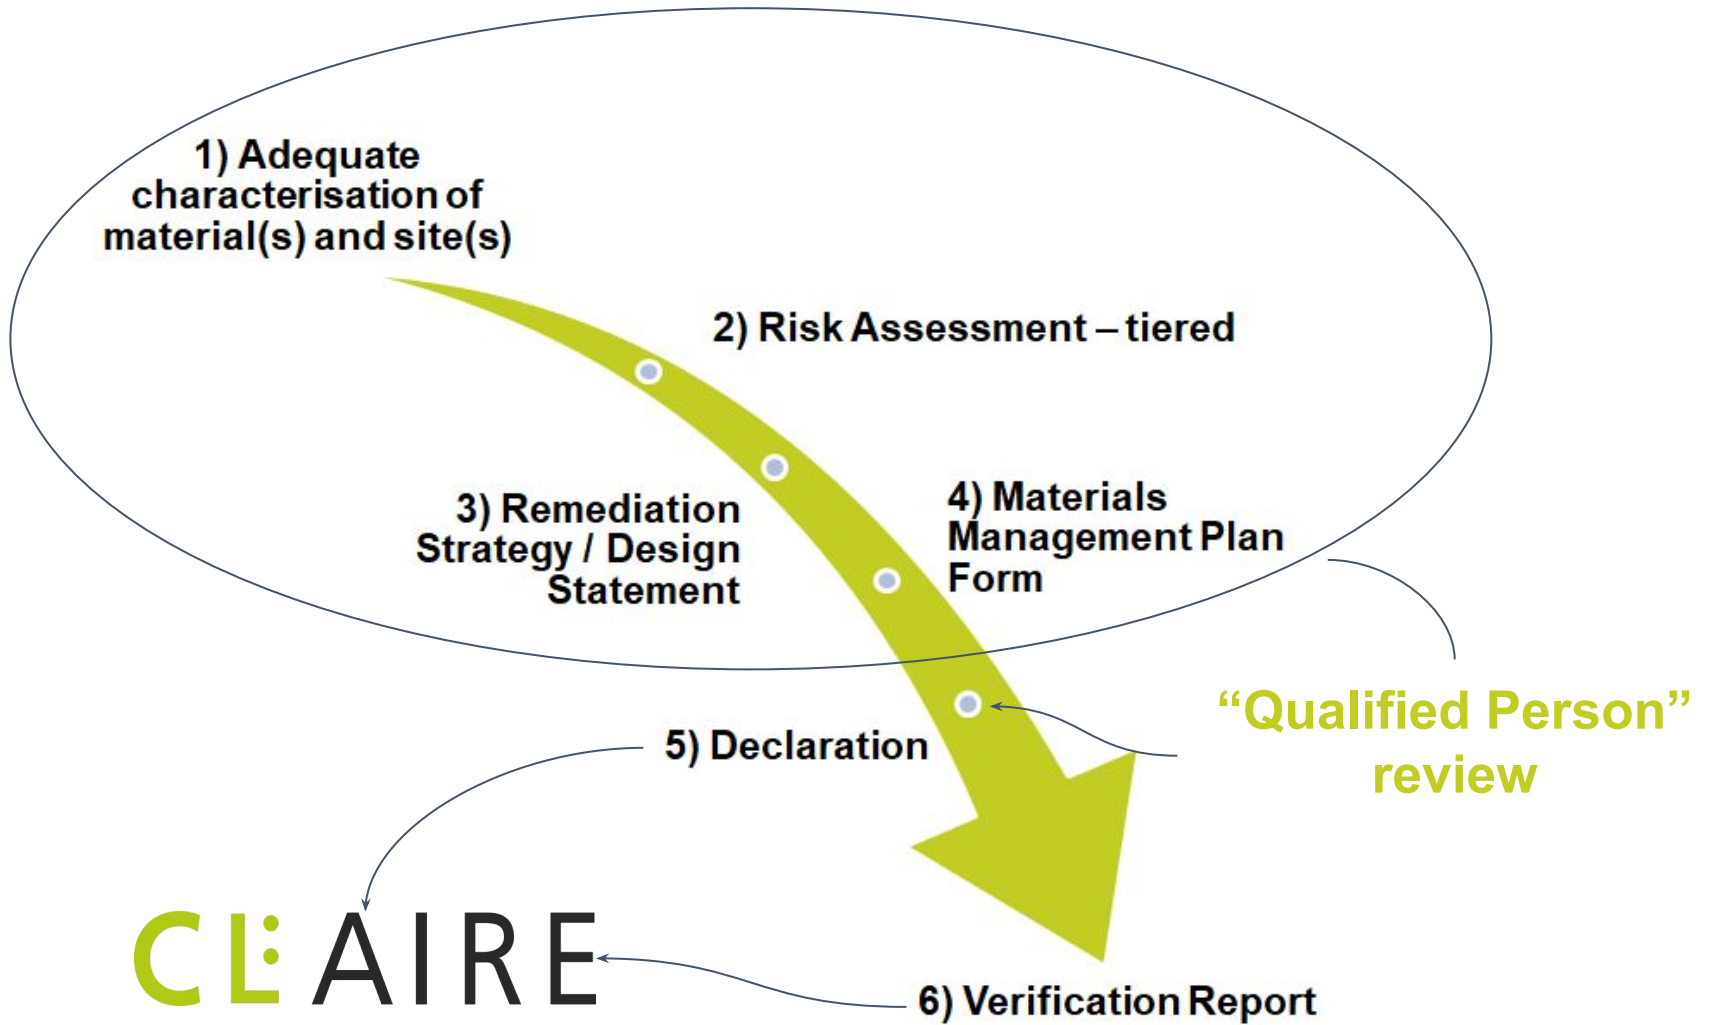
1) Adequate characterisation of material(s) and site(s)

2) Risk Assessment – tiered

3) Remediation Strategy / Design Statement

4) Materials Management Plan Form

“Qualified Person” review

5) Declaration

CL:AIRE

6) Verification Report